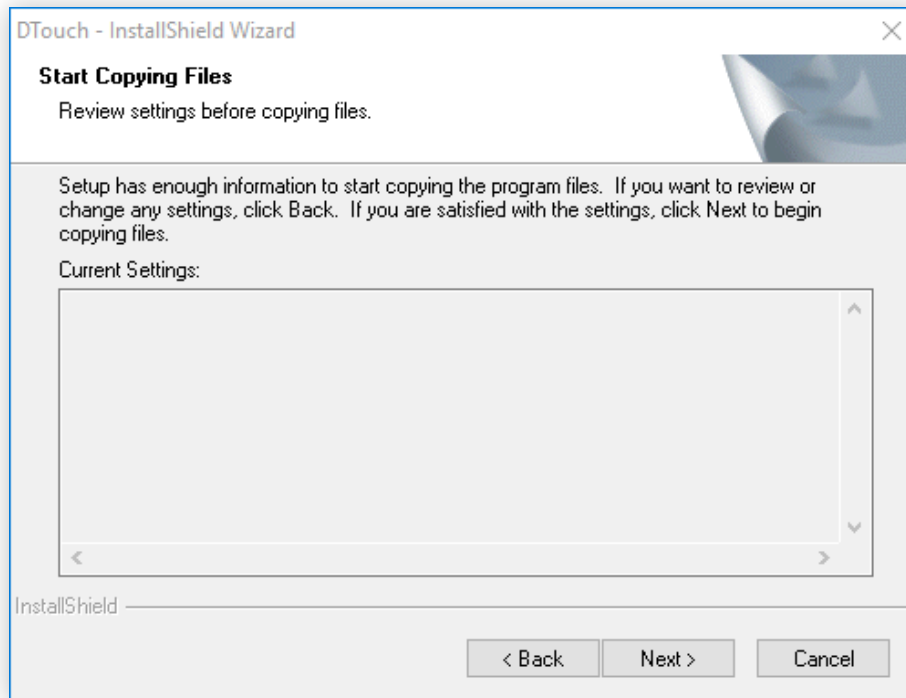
DTouch - InstallShield Wizard

Start Copying Files

Review settings before copying files.

Setup has enough information to start copying the program files. If you want to review or change any settings, click Back. If you are satisfied with the settings, click Next to begin copying files.

Current Settings:

InstallShield

< Back

Next >

Cancel